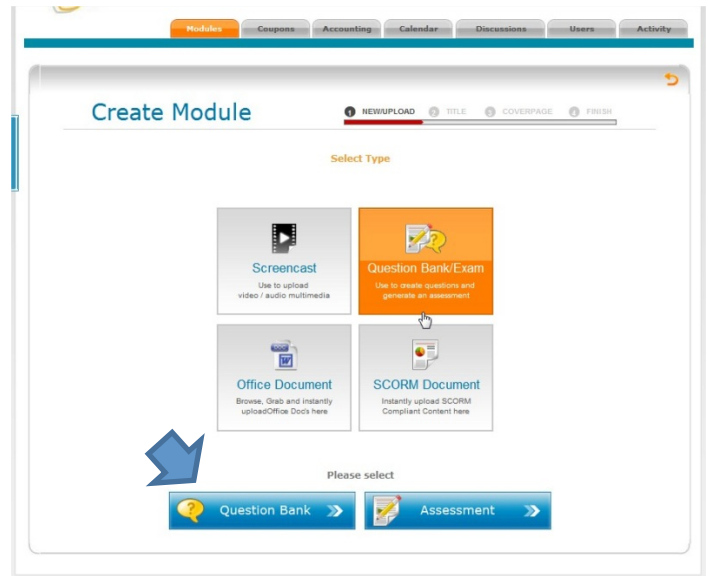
Modules Coupons Accounting Calendar Discussions Users Activity

Create Module

1 NEW/UPLOAD 2 TITLE 3 COVERPAGE 4 FINISH

Select Type

Screencast
Use to upload video / audio multimedia

Question Bank/Exam
Use to create questions and generate an assessment

Office Document
Browse, Grab and instantly uploadOffice Doc's here

SCORM Document
Instantly upload SCORM Compliant Content here

Please select

Question Bank

Assessment